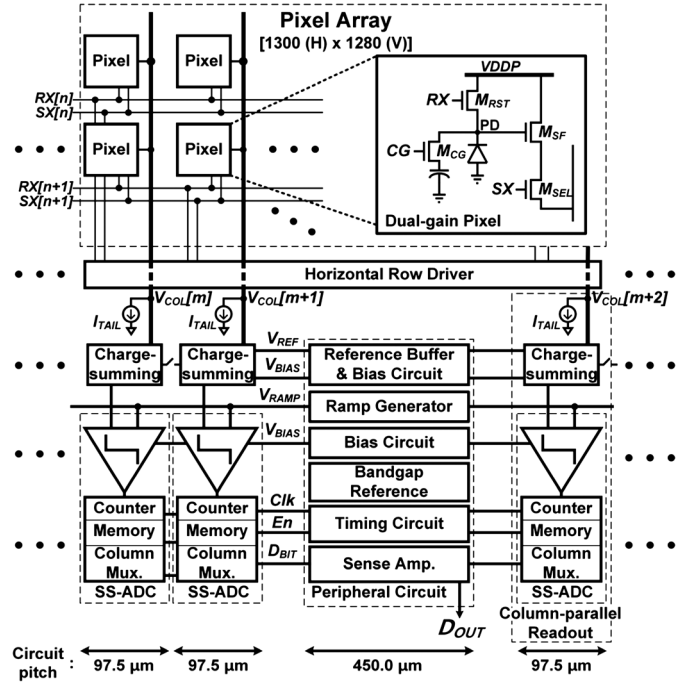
Pixel Array
[1300 (H) x 1280 (V)]

Pixel
Pixel
RX[n]
SX[n]
Pixel
Pixel
RX[n+1]
SX[n+1]

VDDP
RX
$M_{RST}$
PD
$M_{SF}$
CG
$M_{CG}$
SX
$M_{SEL}$
Dual-gain Pixel

Horizontal Row Driver

$I_{TAIL}$
$V_{COL}[m]$
$I_{TAIL}$
$V_{COL}[m+1]$
$I_{TAIL}$
$V_{COL}[m+2]$

Charge-summing
Charge-summing
$V_{REF}$
$V_{BIAS}$
Reference Buffer & Bias Circuit
Charge-summing
$V_{RAMP}$
Ramp Generator
$V_{BIAS}$
Bias Circuit
Bandgap Reference
Counter
Memory
Column Mux.
Counter
Memory
Column Mux.
Clk
En
$D_{BIT}$
Timing Circuit
Sense Amp.
Counter
Memory
Column Mux.
SS-ADC
SS-ADC
Peripheral Circuit
SS-ADC
$D_{OUT}$
Column-parallel Readout

Circuit pitch :
97.5 µm
97.5 µm
450.0 µm
97.5 µm